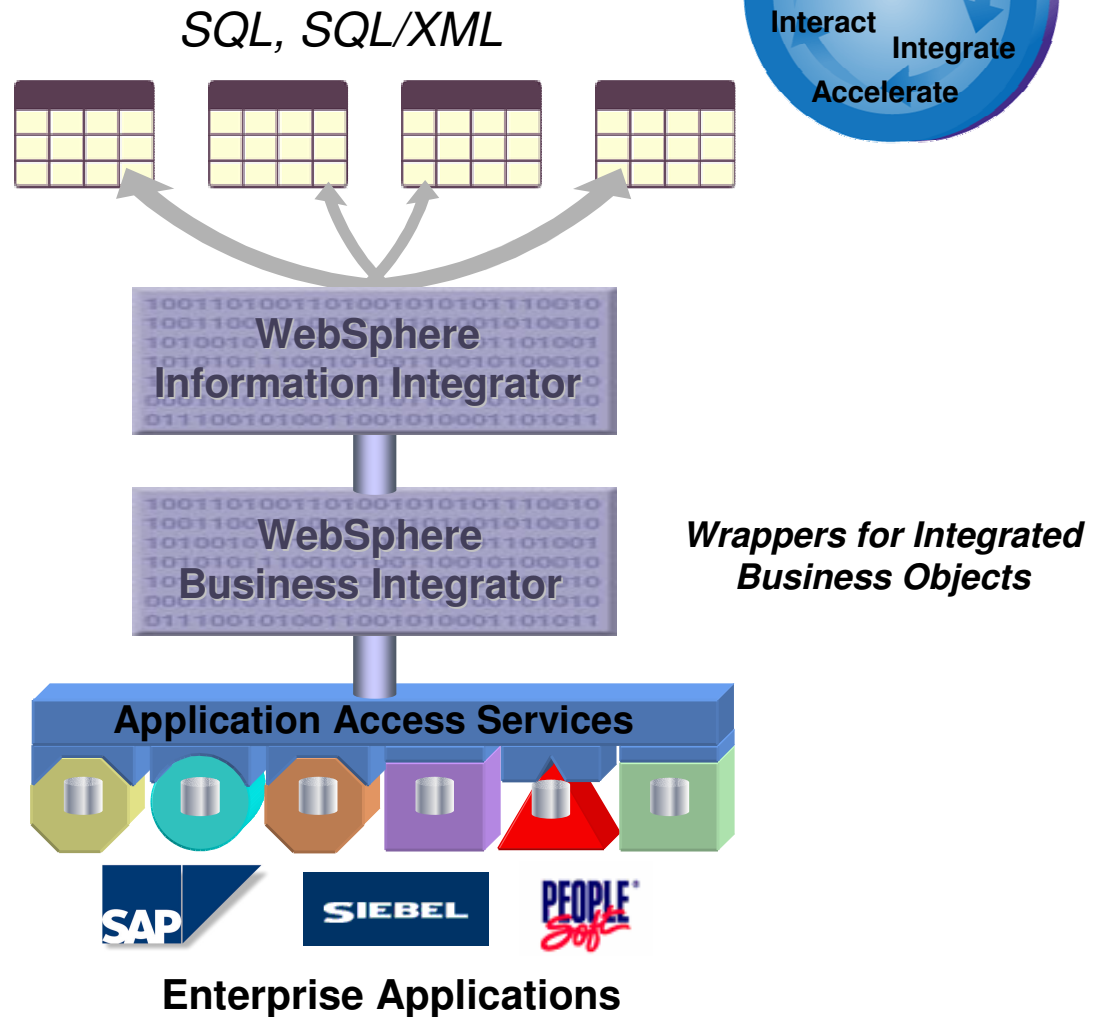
SQL, SQL/XML

Interact
Integrate
Accelerate

WebSphere Information Integrator

WebSphere Business Integrator

Wrappers for Integrated Business Objects

Application Access Services

SAP

SIEBEL

PEOPLE Soft

Enterprise Applications